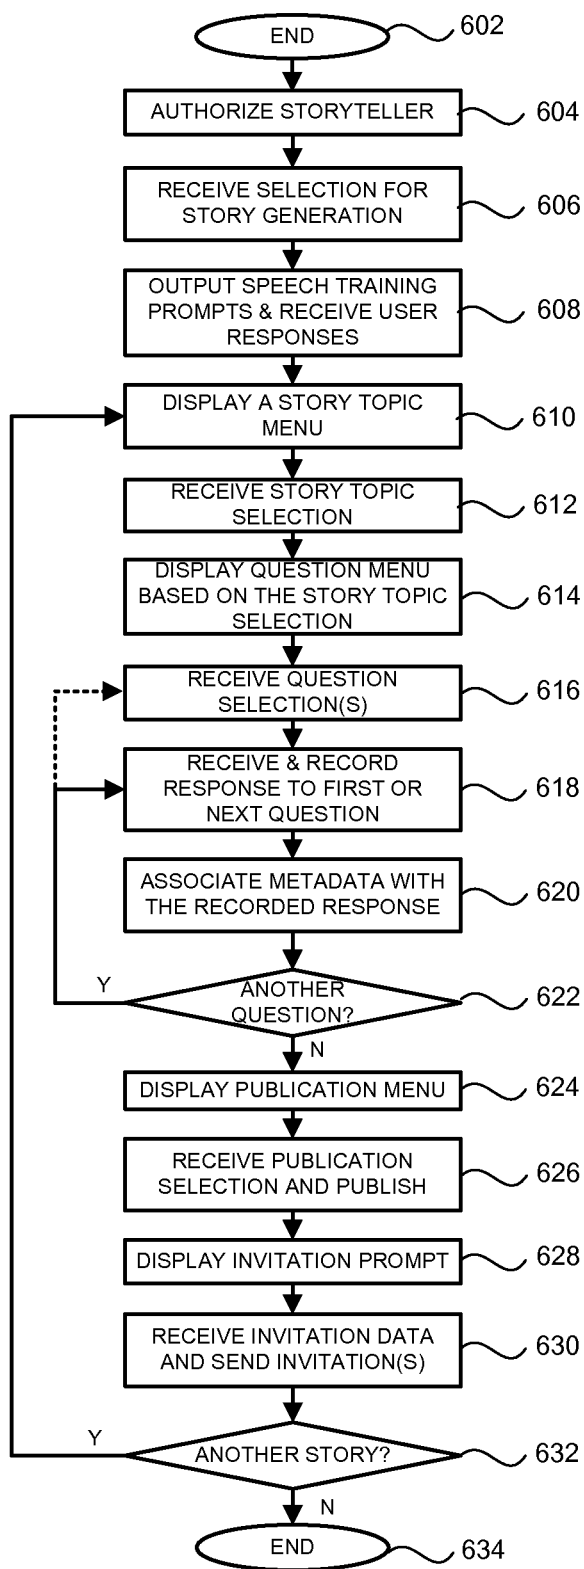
END
602
AUTHORIZE STORYTELLER
604
RECEIVE SELECTION FOR STORY GENERATION
606
OUTPUT SPEECH TRAINING PROMPTS & RECEIVE USER RESPONSES
608
DISPLAY A STORY TOPIC MENU
610
RECEIVE STORY TOPIC SELECTION
612
DISPLAY QUESTION MENU BASED ON THE STORY TOPIC SELECTION
614
RECEIVE QUESTION SELECTION(S)
616
RECEIVE & RECORD RESPONSE TO FIRST OR NEXT QUESTION
618
ASSOCIATE METADATA WITH THE RECORDED RESPONSE
620
Y
ANOTHER QUESTION?
622
N
DISPLAY PUBLICATION MENU
624
RECEIVE PUBLICATION SELECTION AND PUBLISH
626
DISPLAY INVITATION PROMPT
628
RECEIVE INVITATION DATA AND SEND INVITATION(S)
630
Y
ANOTHER STORY?
632
N
END
634